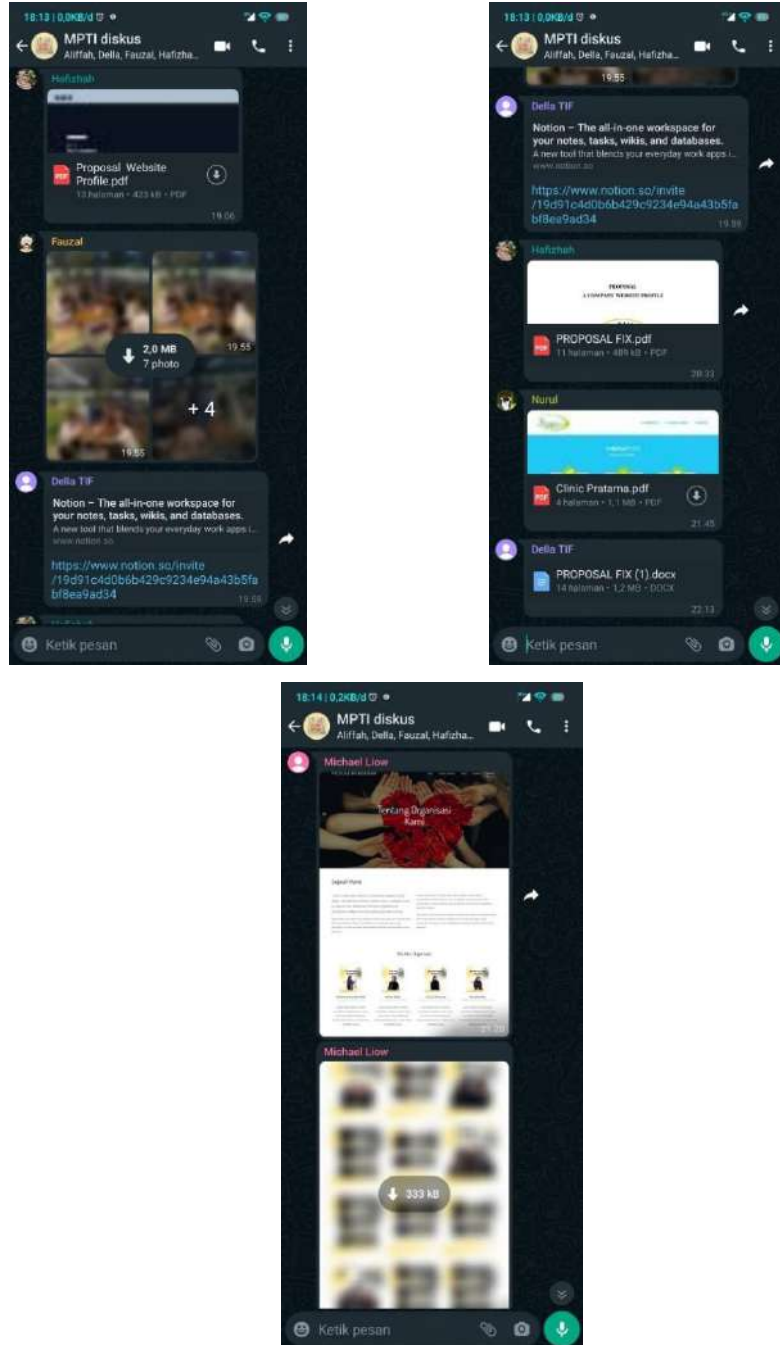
18:13 | 0,0KB/d

MPTI diskus
Aliffah, Della, Fauzal, Hafizha...

Hafizhah

Proposal Website Profile.pdf
13 halaman • 423 kB • PDF
19.06

Fauzal

2,0 MB
7 photo
19.55
+ 4
19.55

Della TIF

Notion – The all-in-one workspace for your notes, tasks, wikis, and databases.
A new tool that blends your everyday work apps i...
www.notion.so

https://www.notion.so/invite/19d91c4d0b6b429c9234e94a43b5fabf8ea9ad34
19.58

Ketik pesan

18:13 | 0,0KB/d

MPTI diskus
Aliffah, Della, Fauzal, Hafizha...

19.55

Della TIF

Notion – The all-in-one workspace for your notes, tasks, wikis, and databases.
A new tool that blends your everyday work apps i...
www.notion.so

https://www.notion.so/invite/19d91c4d0b6b429c9234e94a43b5fabf8ea9ad34
19.58

Hafizhah

PROPOSAL
COMPANY WEBSITE PROFILE

PROPOSAL FIX.pdf
11 halaman • 489 kB • PDF
20.33

Nurul

Clinic Pratama.pdf
4 halaman • 1,1 MB • PDF
21.45

Della TIF

PROPOSAL FIX (1).docx
14 halaman • 1,2 MB • DOCX
22.13

Ketik pesan

18:14 | 0,2KB/d

MPTI diskus
Aliffah, Della, Fauzal, Hafizha...

Michael Liow

Tentang Organisasi Kami

Sejarah Kami

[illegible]

Michael Liow

333 kB

Ketik pesan